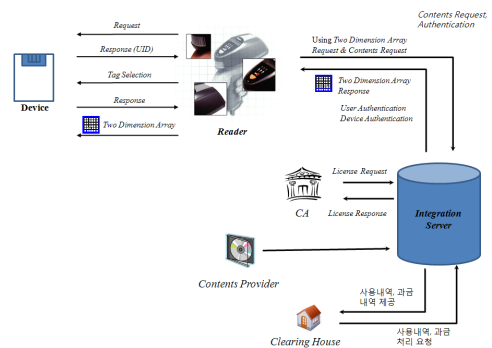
Contents Request, Authentication

Request

Response (UID)

Tag Selection

Response

Two Dimension Array

Device

Reader

Using Two Dimension Array Request & Contents Request

Two Dimension Array Response

User Authentication Device Authentication

License Request

License Response

CA

Integration Server

Contents Provider

사용내역, 과금 내역 제공

사용내역, 과금 처리 요청

Clearing House